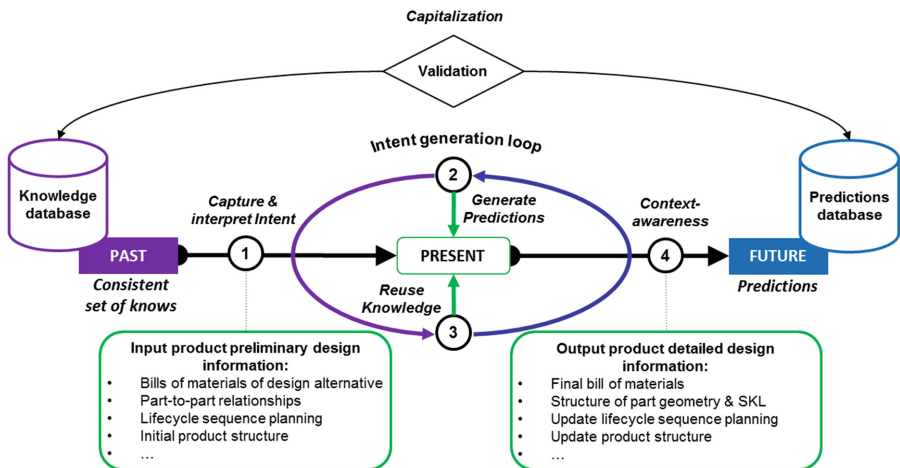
Capitalization

Validation

Intent generation loop

Knowledge database

Predictions database

Capture & interpret Intent

Generate Predictions

Context-awareness

PAST

1

2

PRESENT

4

FUTURE

Consistent set of knows

Reuse Knowledge

3

Predictions

Input product preliminary design information:
- Bills of materials of design alternative
- Part-to-part relationships
- Lifecycle sequence planning
- Initial product structure
- …

Output product detailed design information:
- Final bill of materials
- Structure of part geometry & SKL
- Update lifecycle sequence planning
- Update product structure
- …